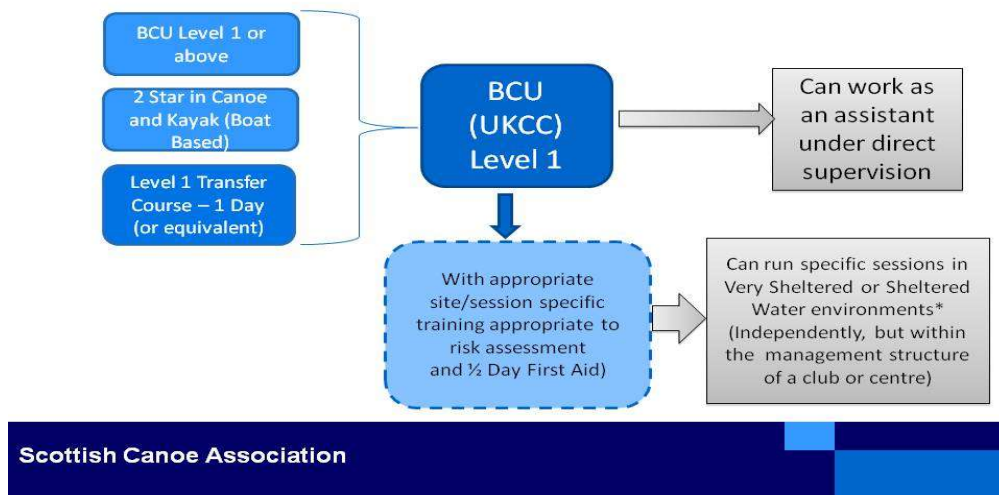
BCU Level 1 or above

2 Star in Canoe and Kayak (Boat Based)

Level 1 Transfer Course – 1 Day (or equivalent)

BCU (UKCC) Level 1

Can work as an assistant under direct supervision

With appropriate site/session specific training appropriate to risk assessment and ½ Day First Aid)

Can run specific sessions in Very Sheltered or Sheltered Water environments* (Independently, but within the management structure of a club or centre)

Scottish Canoe Association